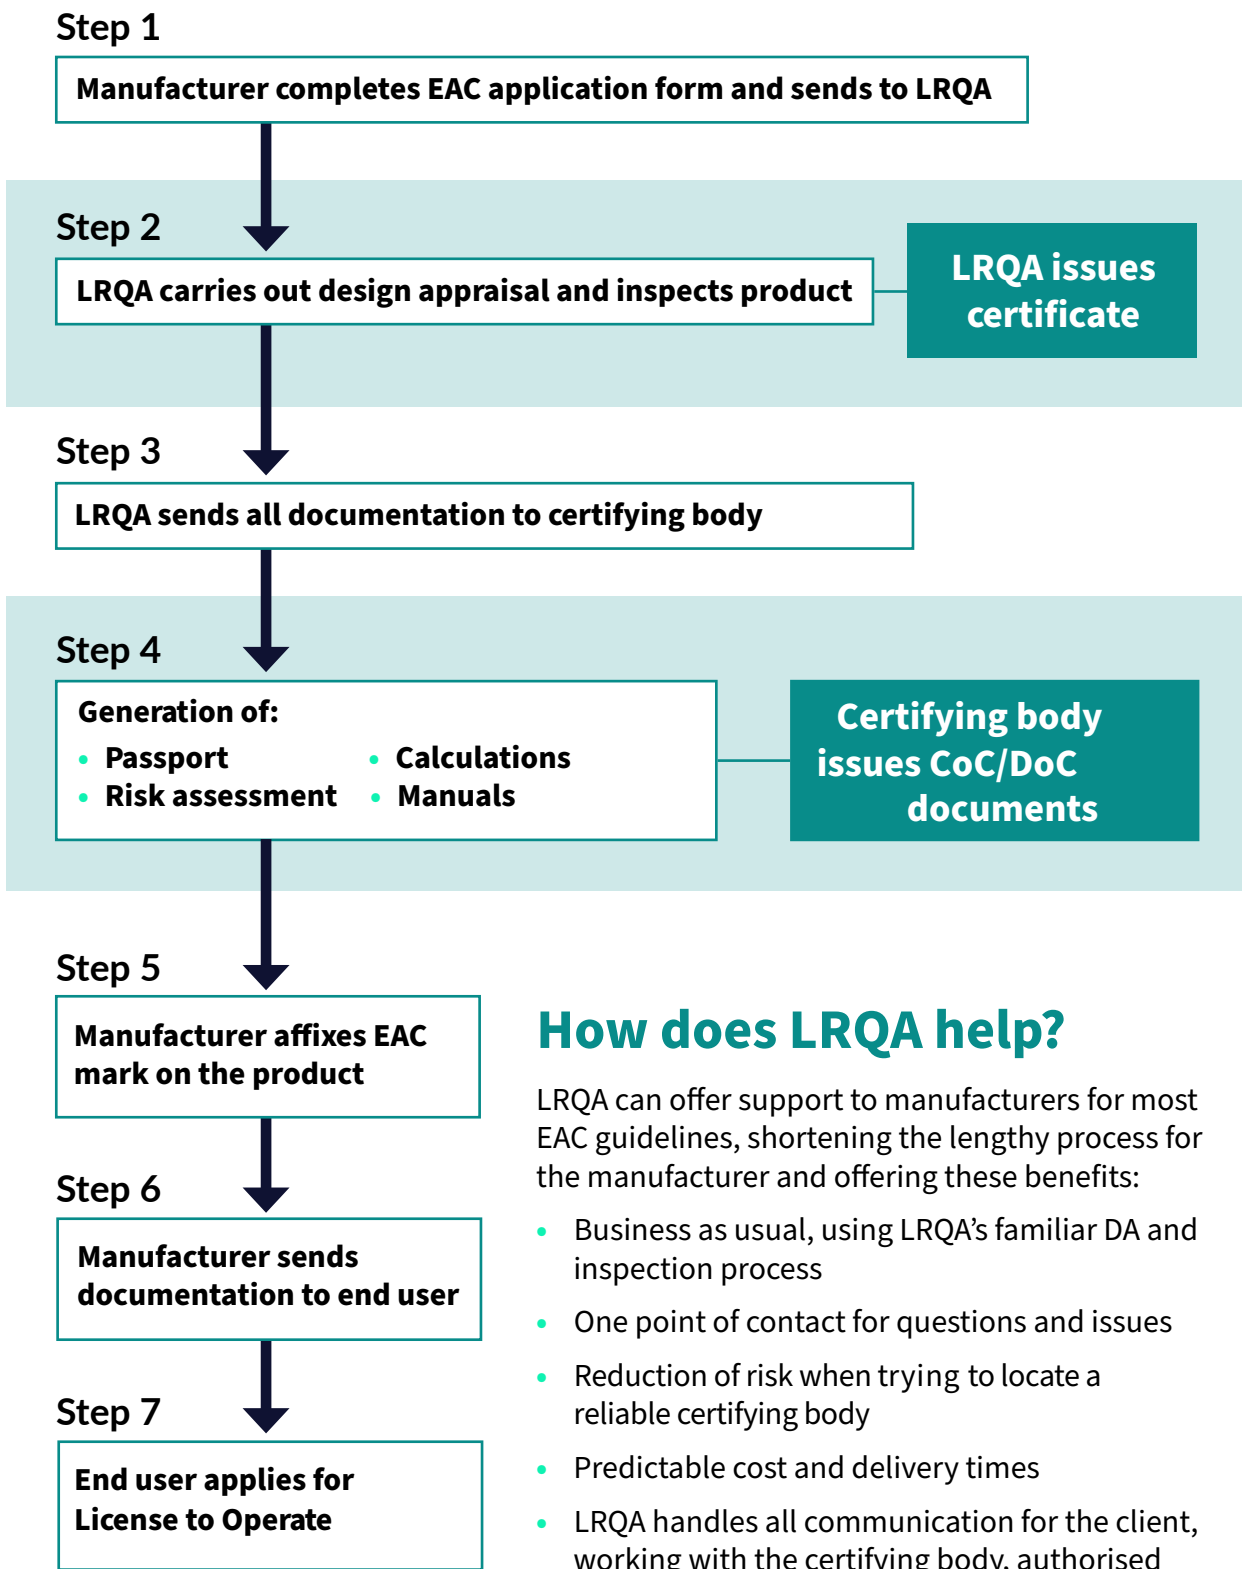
Step 1

Manufacturer completes EAC application form and sends to LRQA

Step 2

LRQA carries out design appraisal and inspects product

LRQA issues certificate

Step 3

LRQA sends all documentation to certifying body

Step 4

Generation of:

- Passport
- Risk assessment
- Calculations
- Manuals

Certifying body issues CoC/DoC documents

Step 5

Manufacturer affixes EAC mark on the product

Step 6

Manufacturer sends documentation to end user

Step 7

End user applies for License to Operate

How does LRQA help?

LRQA can offer support to manufacturers for most EAC guidelines, shortening the lengthy process for the manufacturer and offering these benefits:

- Business as usual, using LRQA's familiar DA and inspection process
- One point of contact for questions and issues
- Reduction of risk when trying to locate a reliable certifying body
- Predictable cost and delivery times
- LRQA handles all communication for the client, working with the certifying body, authorised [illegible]